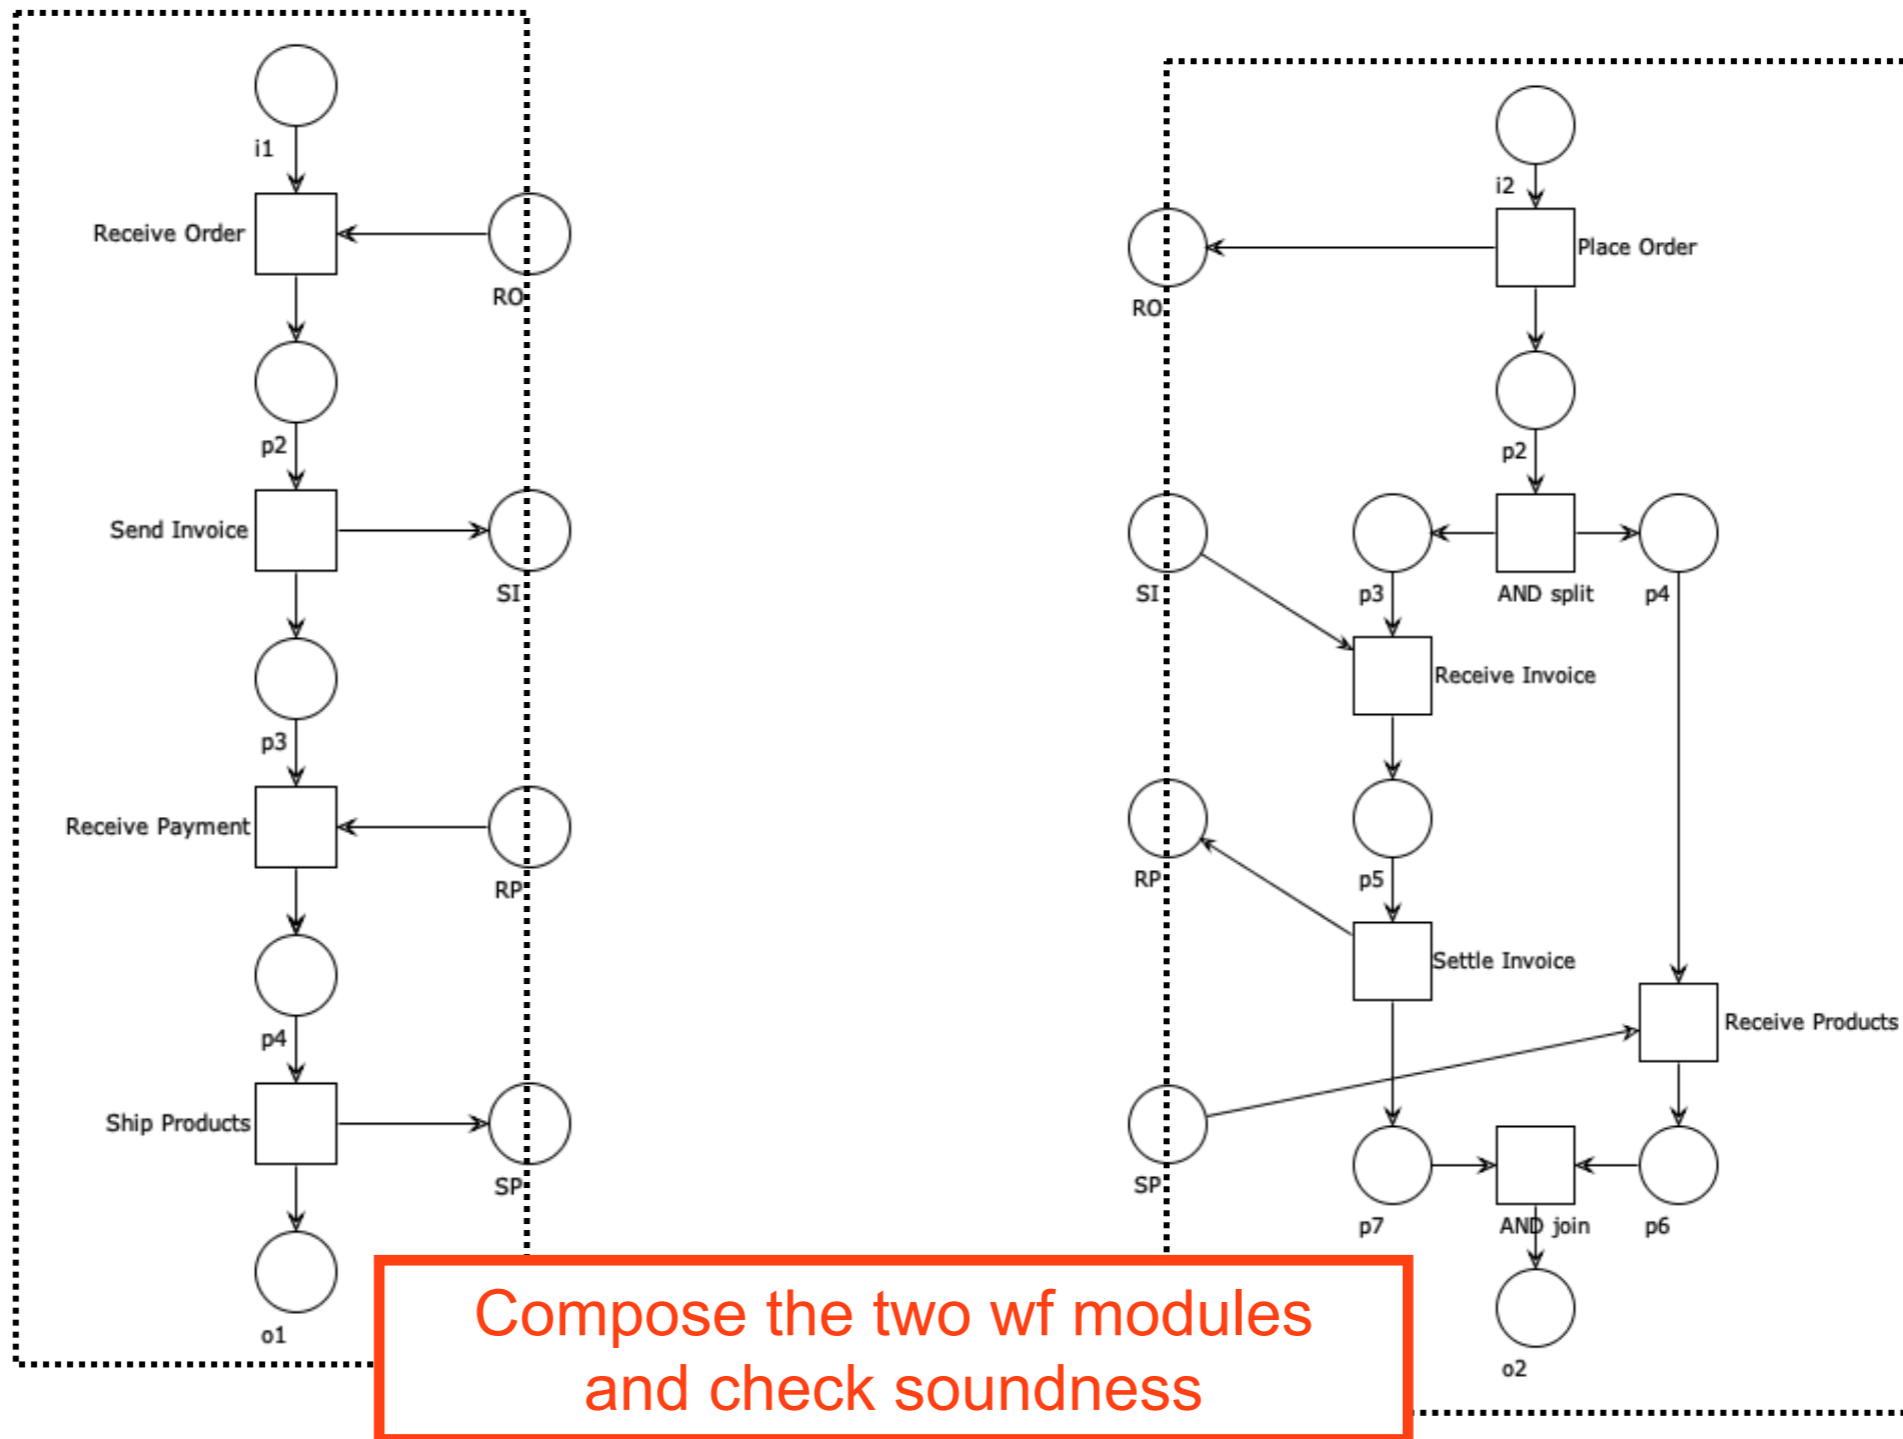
i1
Receive Order
RO
p2
Send Invoice
SI
p3
Receive Payment
RP
p4
Ship Products
SP
o1

i2
Place Order
RO
p2
SI
p3
AND split
p4
Receive Invoice
RP
p5
Settle Invoice
Receive Products
SP
p7
AND join
p6
o2

Compose the two wf modules and check soundness